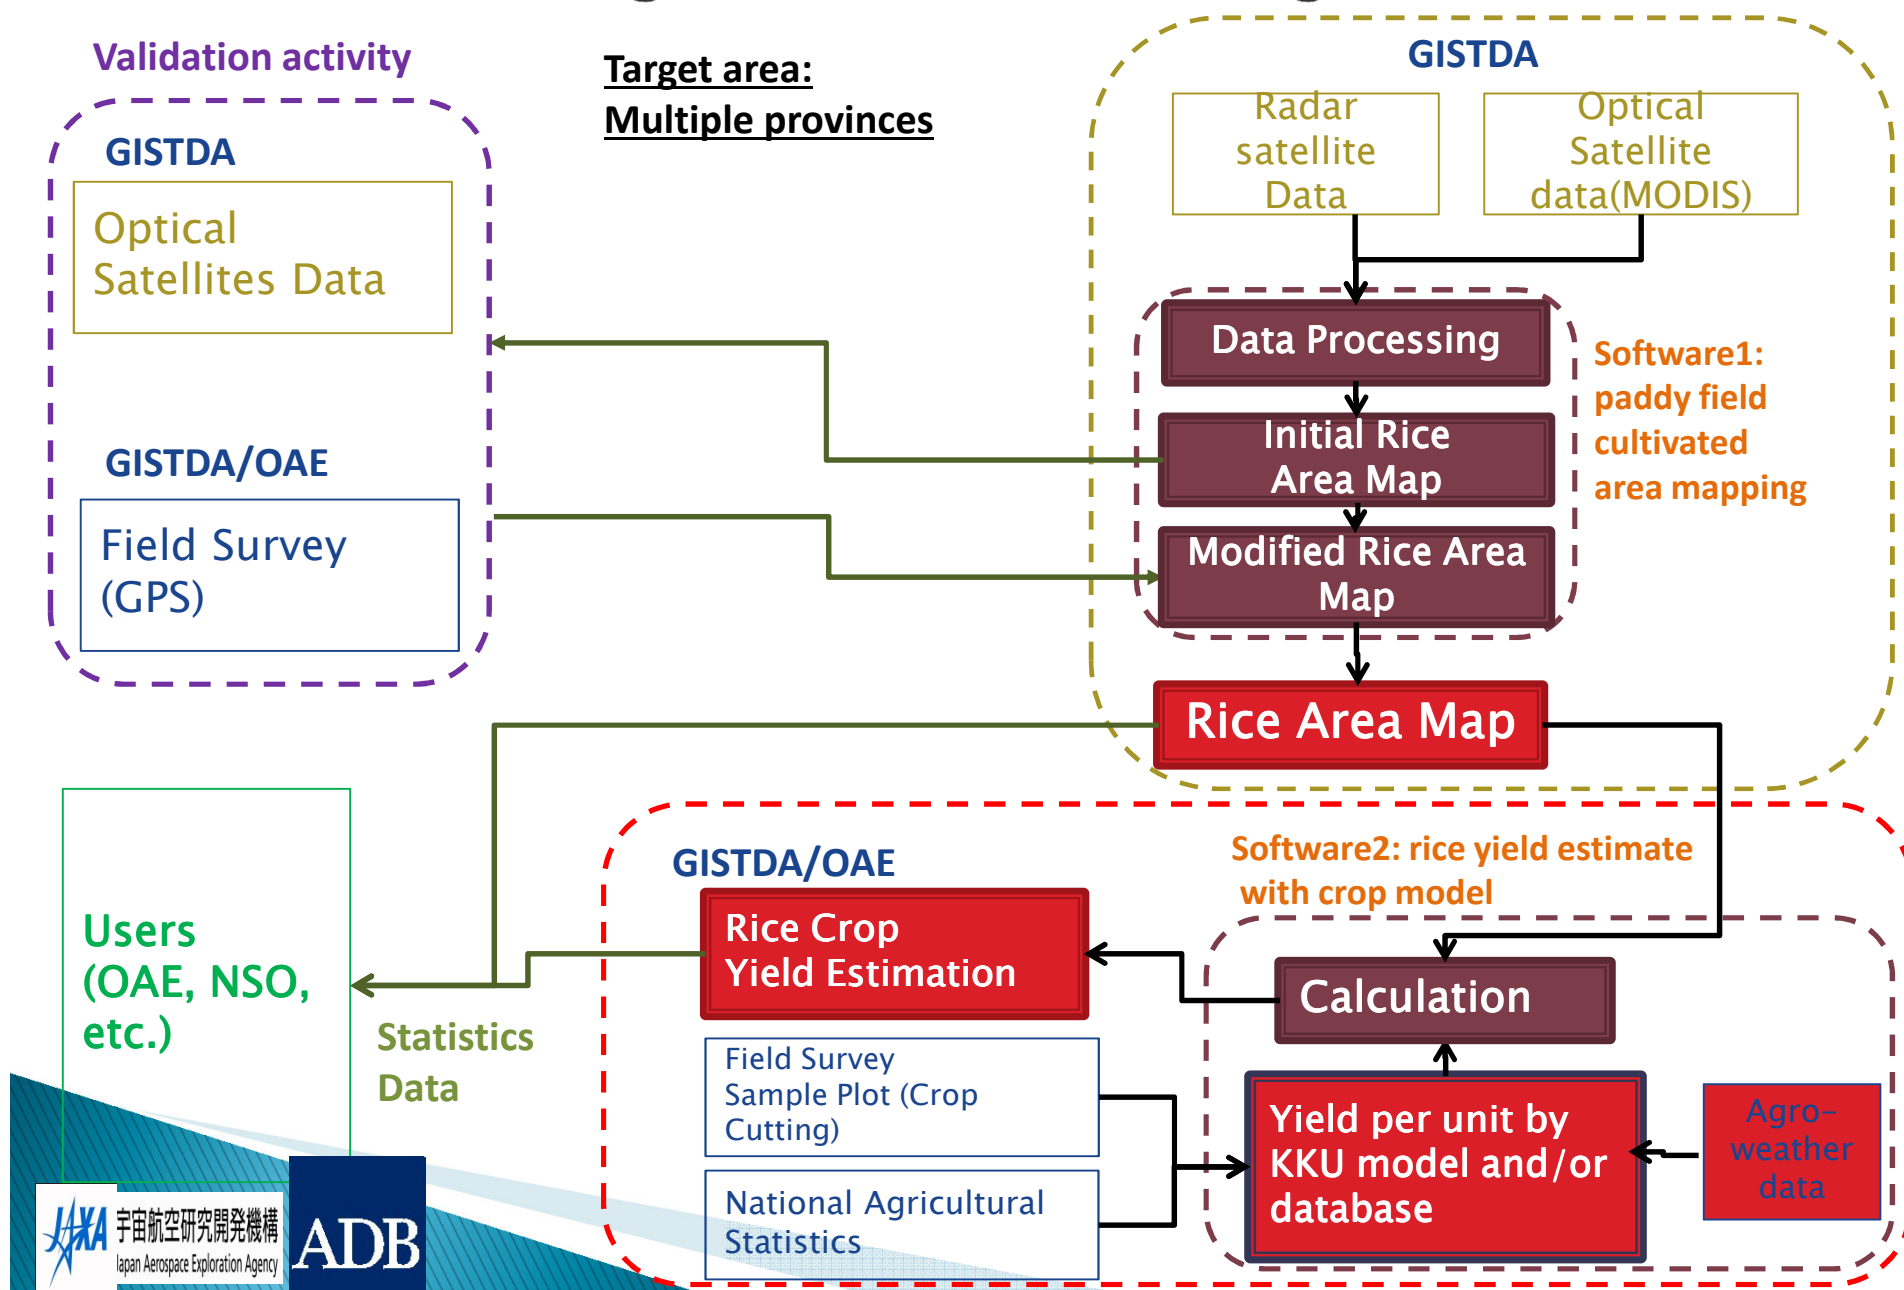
Validation activity

Target area:
Multiple provinces

GISTDA

Optical Satellites Data

GISTDA/OAE

Field Survey (GPS)

GISTDA

Radar satellite Data

Optical Satellite data(MODIS)

Data Processing

Initial Rice Area Map

Modified Rice Area Map

Software1: paddy field cultivated area mapping

Rice Area Map

Users (OAE, NSO, etc.)

Statistics Data

GISTDA/OAE

Software2: rice yield estimate with crop model

Rice Crop Yield Estimation

Calculation

Field Survey Sample Plot (Crop Cutting)

National Agricultural Statistics

Yield per unit by KKU model and/or database

Agro-weather data

JAXA 宇宙航空研究開発機構 Japan Aerospace Exploration Agency

ADB